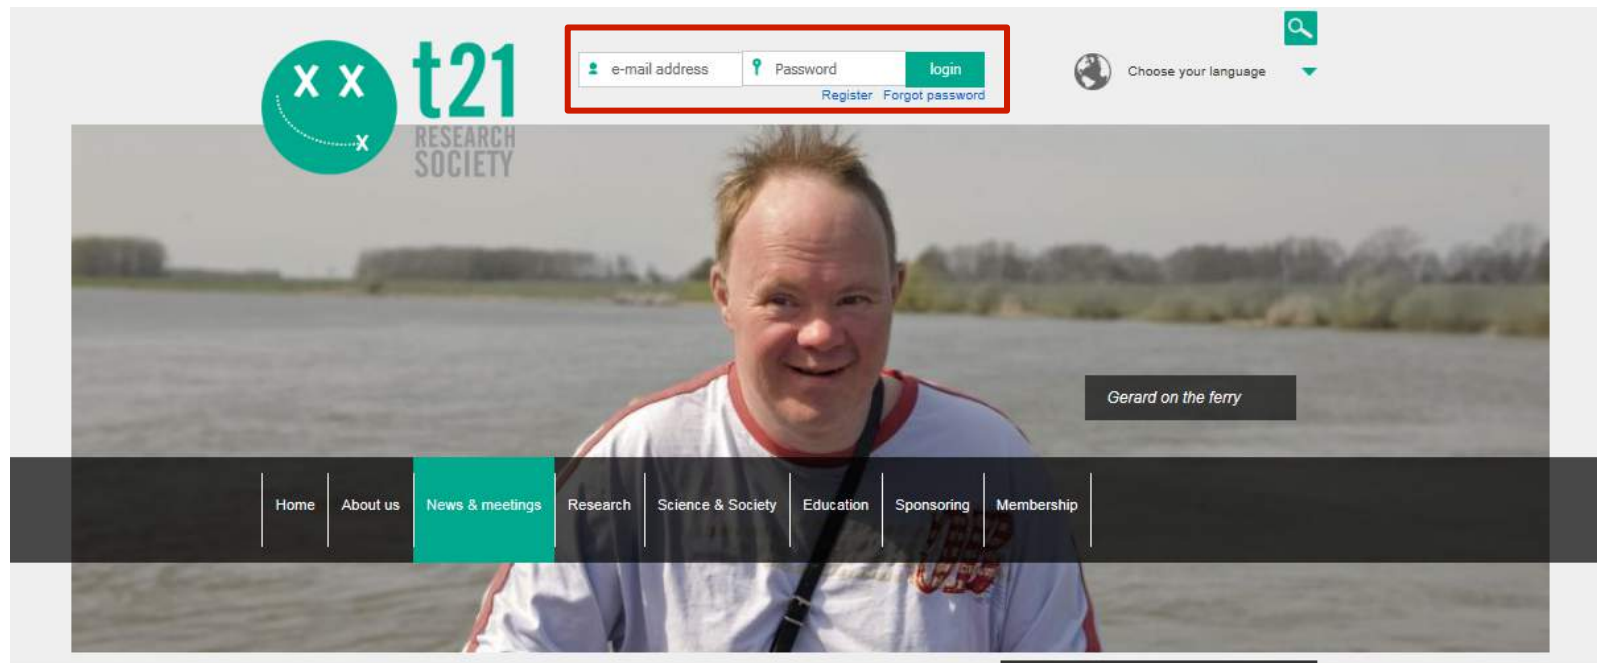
X X
X
t21
RESEARCH
SOCIETY

e-mail address
Password
login
Register Forgot password

Choose your language

Gerard on the ferry

Home
About us
News & meetings
Research
Science & Society
Education
Sponsoring
Membership